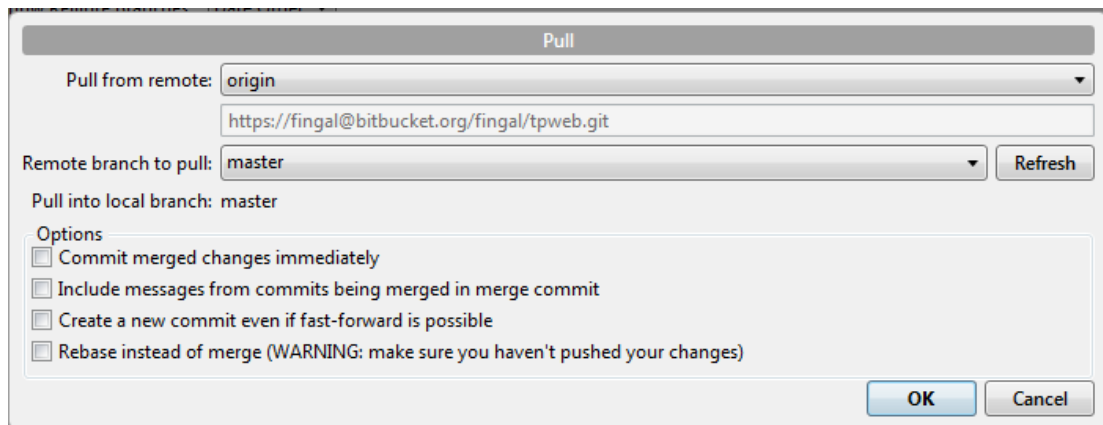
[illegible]

Pull

Pull from remote: origin

https://fingal@bitbucket.org/fingal/tpweb.git

Remote branch to pull: master

Refresh

Pull into local branch: master

Options

Commit merged changes immediately

Include messages from commits being merged in merge commit

Create a new commit even if fast-forward is possible

Rebase instead of merge (WARNING: make sure you haven't pushed your changes)

OK

Cancel